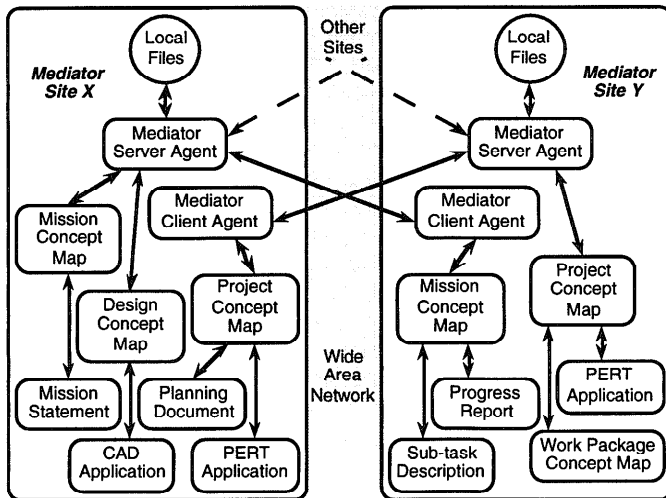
Local Files

Mediator Site X

Mediator Server Agent

Mission Concept Map

Mediator Client Agent

Design Concept Map

Project Concept Map

Mission Statement

Planning Document

CAD Application

PERT Application

Other Sites

Wide Area Network

Local Files

Mediator Site Y

Mediator Server Agent

Mediator Client Agent

Mission Concept Map

Project Concept Map

Progress Report

PERT Application

Sub-task Description

Work Package Concept Map